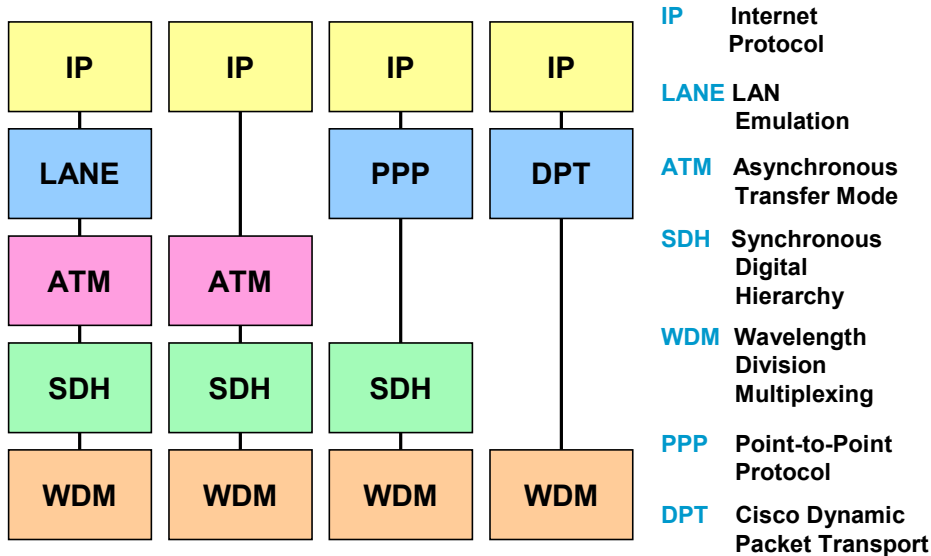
IP
LANE
ATM
SDH
WDM

IP
ATM
SDH
WDM

IP
PPP
SDH
WDM

IP
DPT
WDM

IP Internet Protocol

LANE LAN Emulation

ATM Asynchronous Transfer Mode

SDH Synchronous Digital Hierarchy

WDM Wavelength Division Multiplexing

PPP Point-to-Point Protocol

DPT Cisco Dynamic Packet Transport